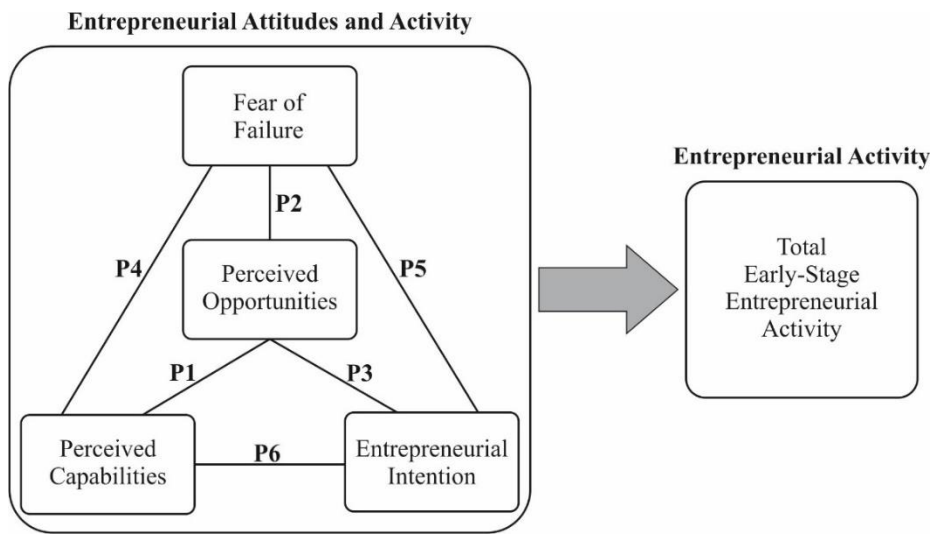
Entrepreneurial Attitudes and Activity

Fear of Failure

P2

P4

P5

Perceived Opportunities

P1

P3

Perceived Capabilities

P6

Entrepreneurial Intention

Entrepreneurial Activity

Total Early-Stage Entrepreneurial Activity